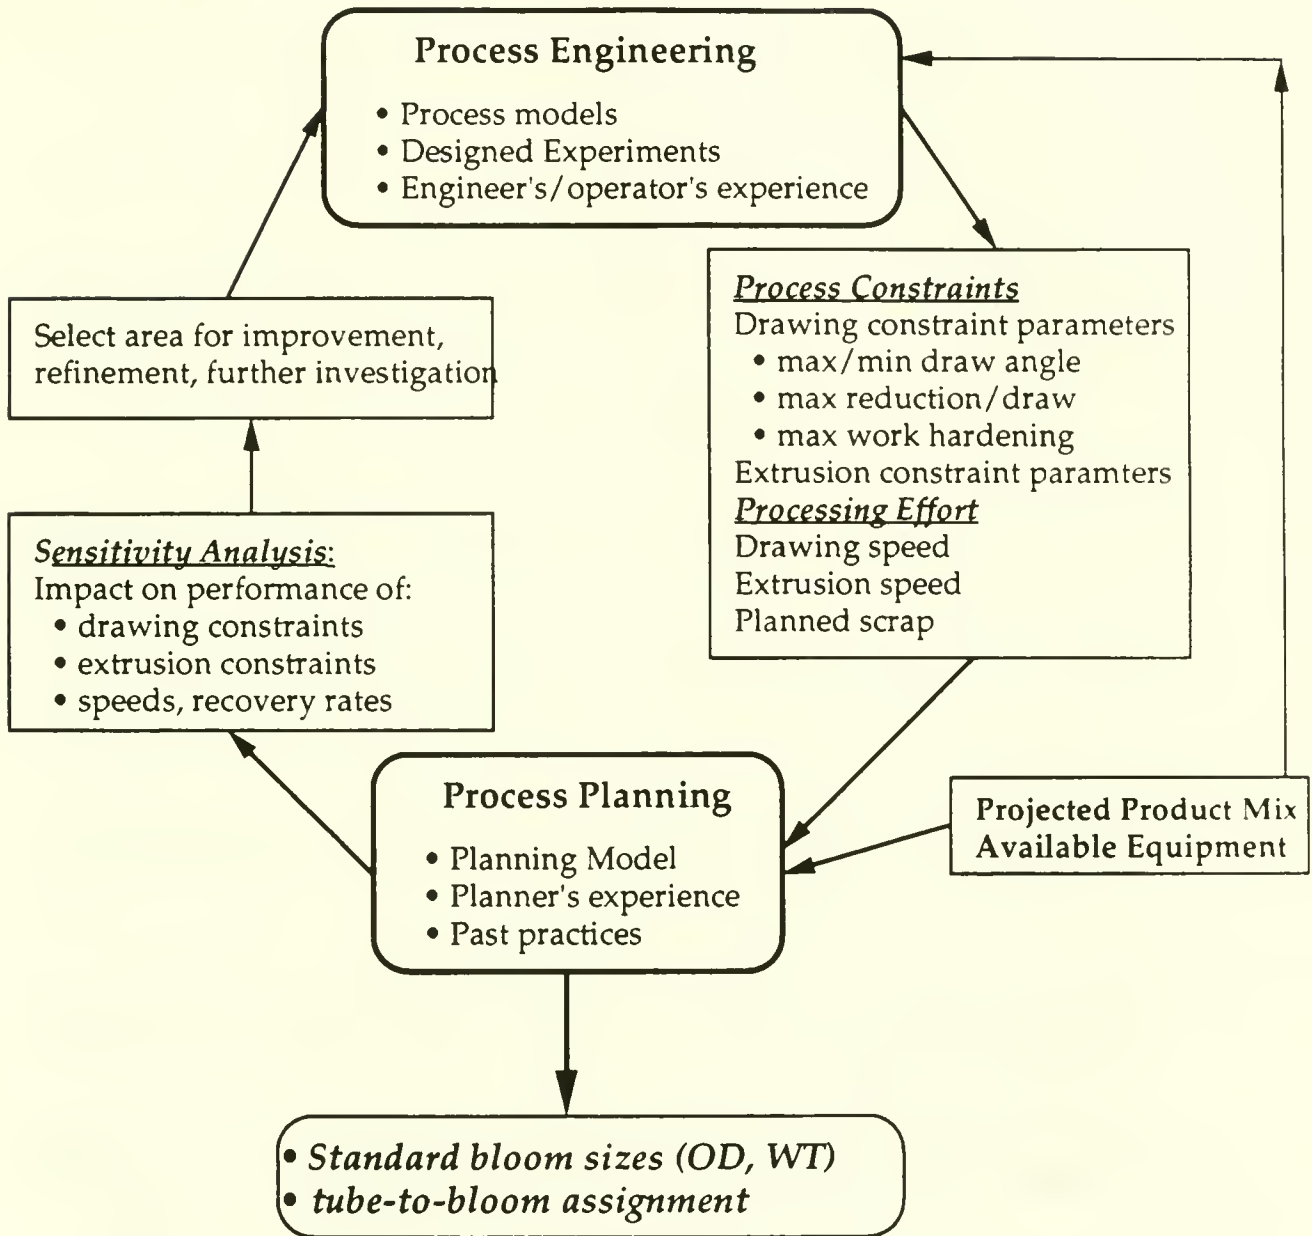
Process Engineering

• Process models
• Designed Experiments
• Engineer's/operator's experience

Process Constraints
Drawing constraint parameters
• max/min draw angle
• max reduction/draw
• max work hardening
Extrusion constraint paramters
Processing Effort
Drawing speed
Extrusion speed
Planned scrap

Select area for improvement, refinement, further investigation

Sensitivity Analysis:
Impact on performance of:
• drawing constraints
• extrusion constraints
• speeds, recovery rates

Process Planning

• Planning Model
• Planner's experience
• Past practices

Projected Product Mix
Available Equipment

• Standard bloom sizes (OD, WT)
• tube-to-bloom assignment